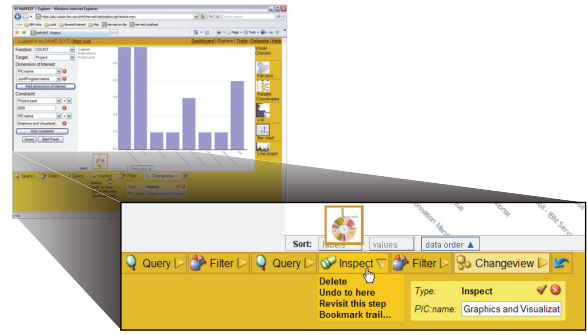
HARVEST | Explore - Windows Internet Explorer

Logged in as GEHDI GOTZ | Sign out

Dashboard | Explore | Tools | Datasets | Help

Function: COUNT

Target: Project

Dimension of Interest:

PIC name

Add Dimension of Interest

Constraint:

Project year

2008

PIC name

Graphics and Visualizat

Add constraint

Query

Start Fresh

Visual Choices

Pie chart

Parallel Coordinates

Bar chart

Line Graph

Sort:

labels

values

data order ▲

Query

Filter

Query

Inspect

Filter

Changeview

Delete

Undo to here

Revisit this step

Bookmark trail...

Type:

Inspect

PIC name:

Graphics and Visualizat